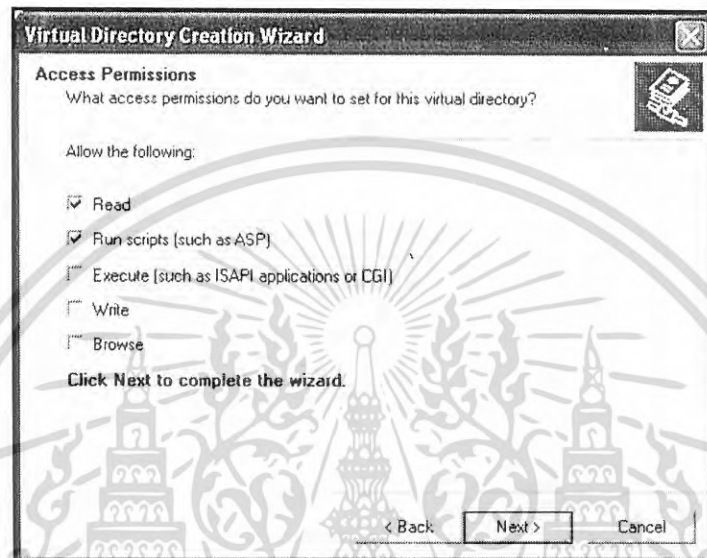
Virtual Directory Creation Wizard

Access Permissions
What access permissions do you want to set for this virtual directory?

Allow the following:

Read

Run scripts (such as ASP)

Execute (such as ISAPI applications or CGI)

Write

Browse

Click Next to complete the wizard.

< Back
Next >
Cancel